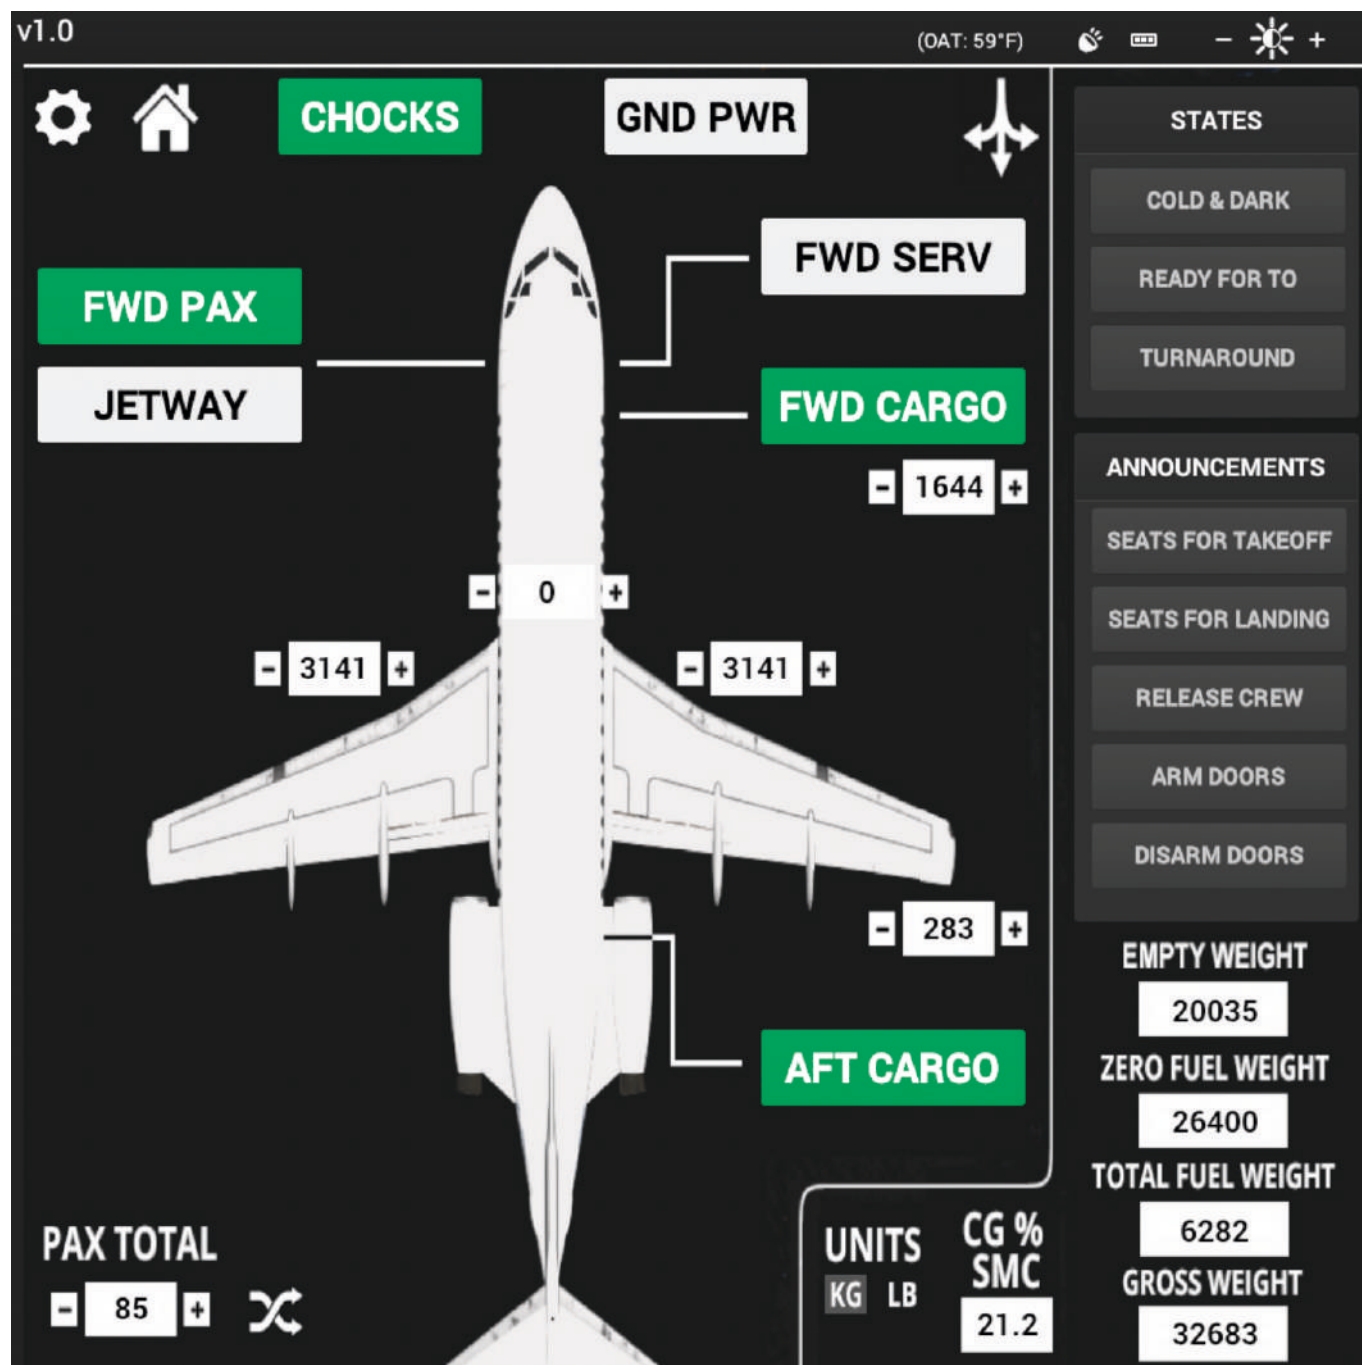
v1.0

(OAT: 59°F)

– +

CHOCKS

GND PWR

FWD SERV

FWD PAX

JETWAY

FWD CARGO

- 1644 +

- 0 +

- 3141 +

- 3141 +

- 283 +

AFT CARGO

PAX TOTAL

- 85 +

UNITS

KG LB

CG %
SMC

21.2

STATES

COLD & DARK

READY FOR TO

TURNAROUND

ANNOUNCEMENTS

SEATS FOR TAKEOFF

SEATS FOR LANDING

RELEASE CREW

ARM DOORS

DISARM DOORS

EMPTY WEIGHT

20035

ZERO FUEL WEIGHT

26400

TOTAL FUEL WEIGHT

6282

GROSS WEIGHT

32683